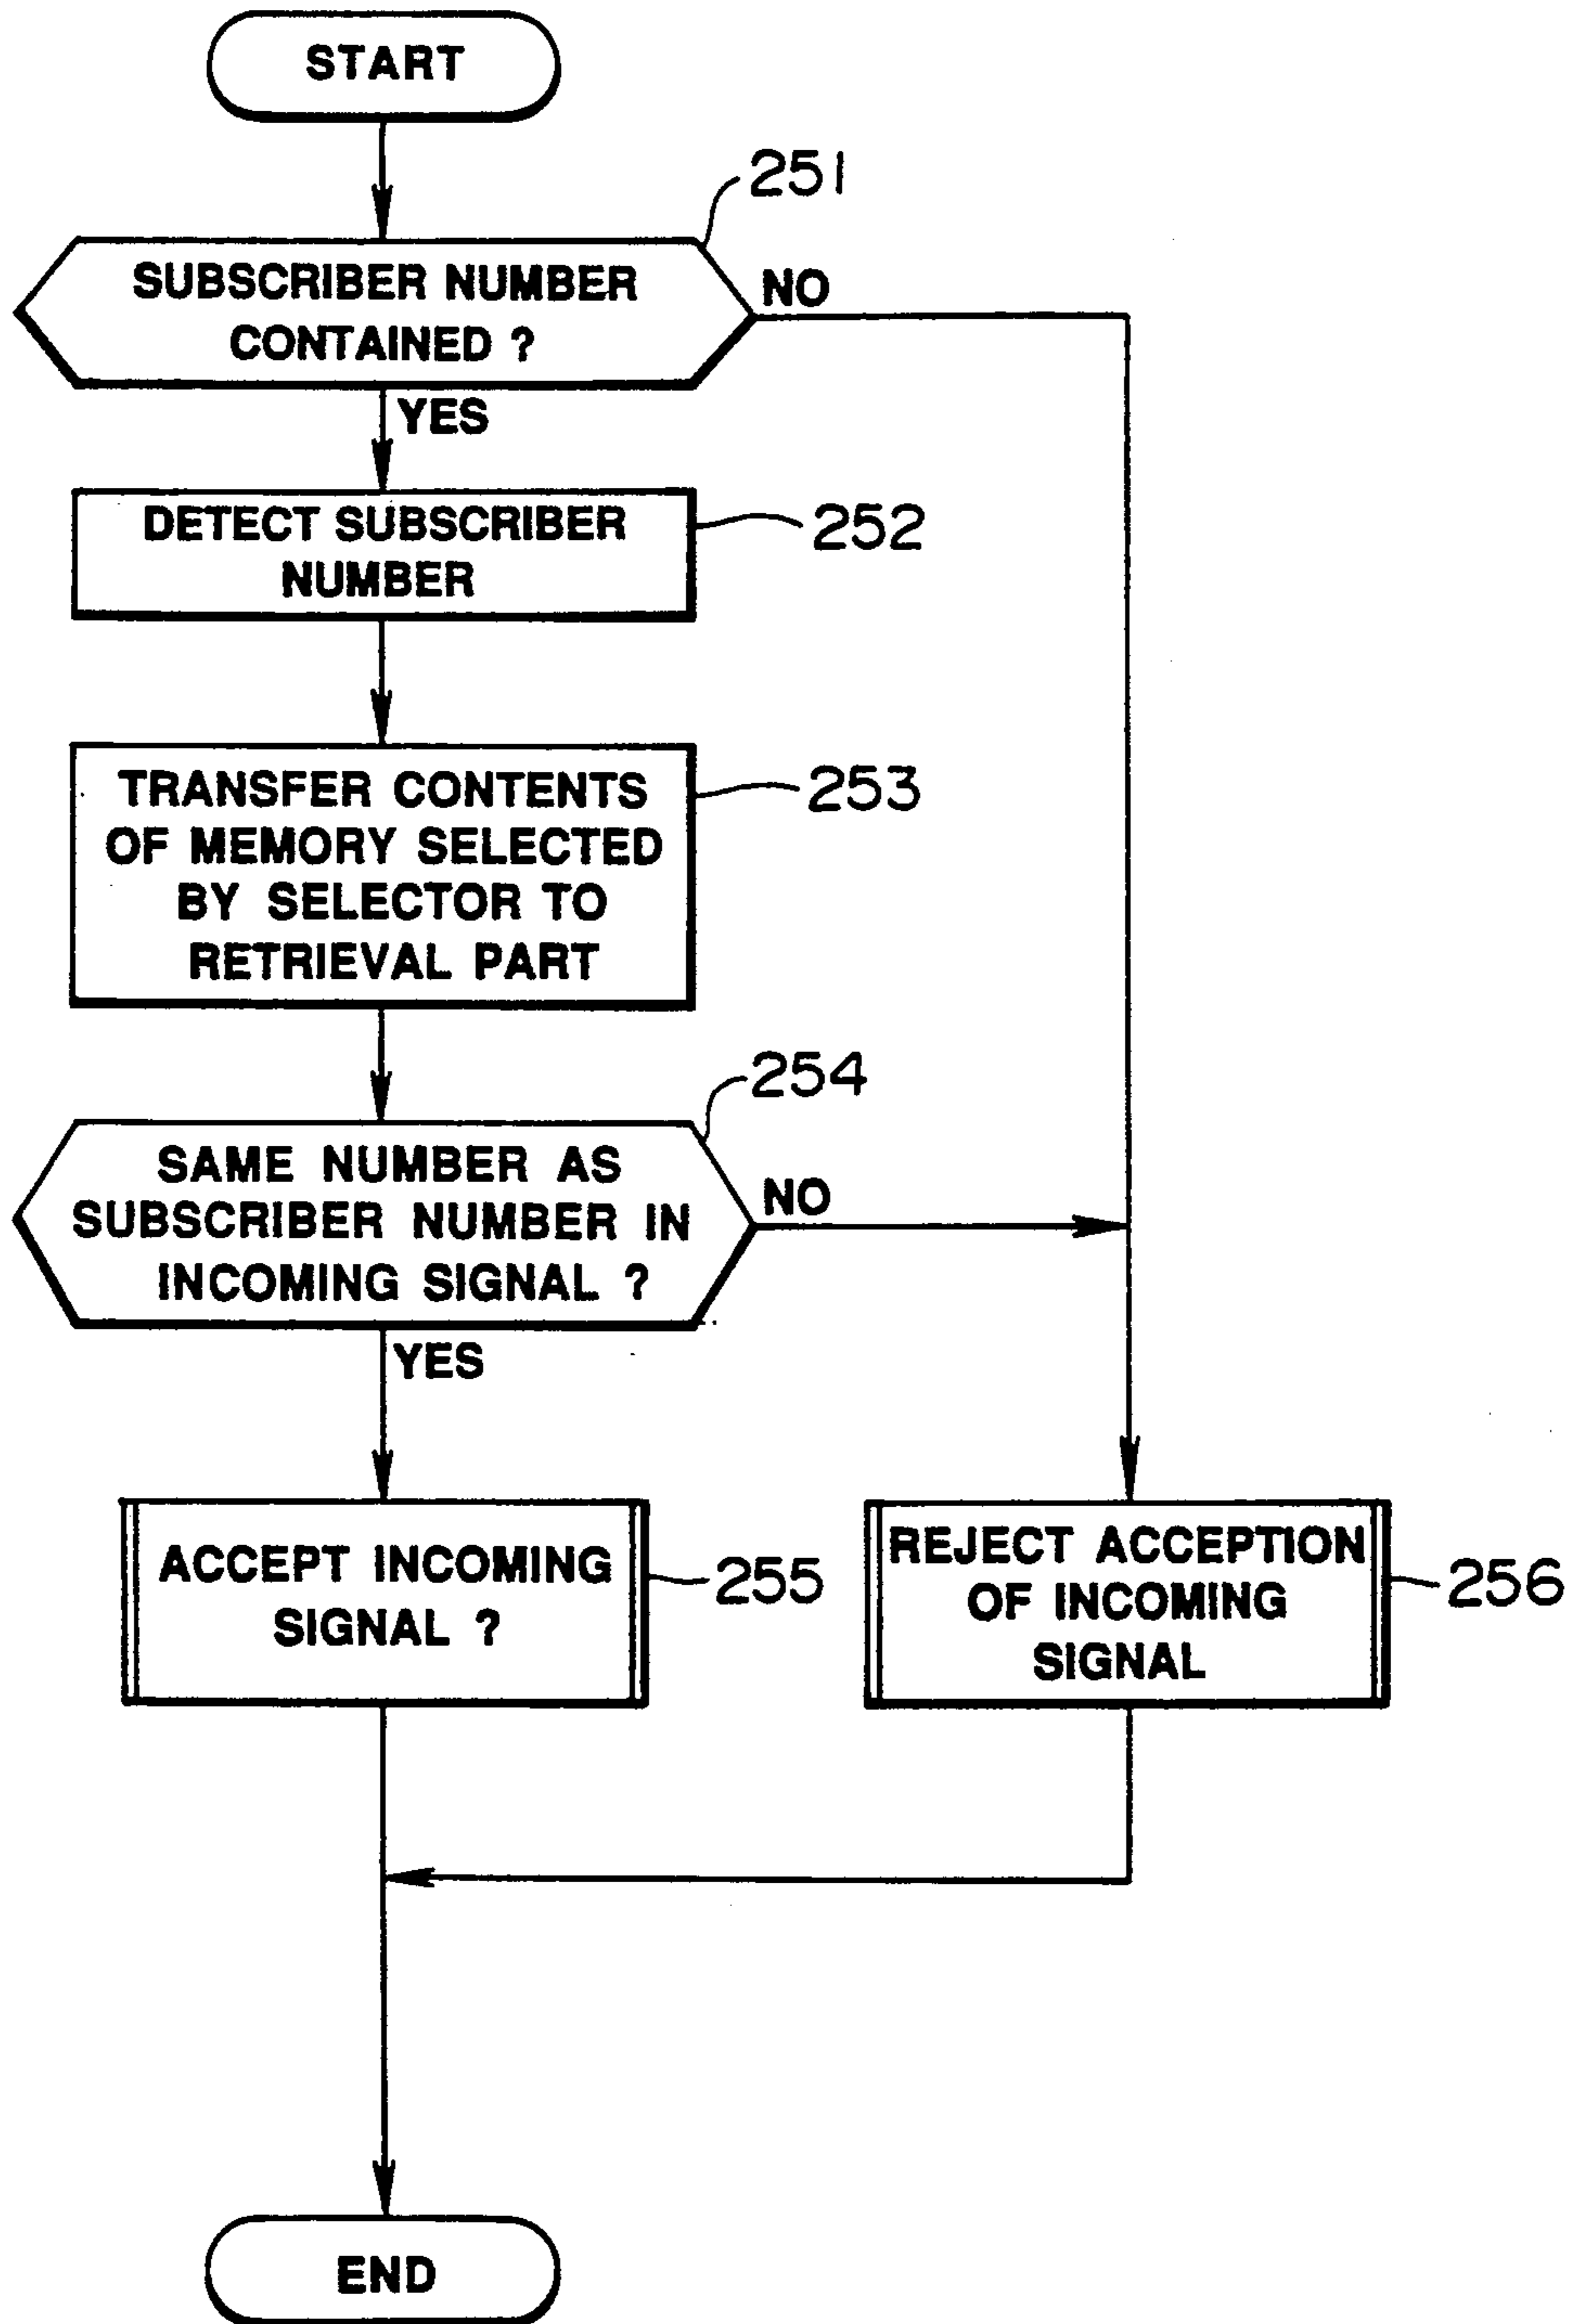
START

251

SUBSCRIBER NUMBER CONTAINED ?

NO

YES

DETECT SUBSCRIBER NUMBER

252

TRANSFER CONTENTS OF MEMORY SELECTED BY SELECTOR TO RETRIEVAL PART

253

254

SAME NUMBER AS SUBSCRIBER NUMBER IN INCOMING SIGNAL ?

NO

YES

ACCEPT INCOMING SIGNAL ?

255

REJECT ACCEPTION OF INCOMING SIGNAL

256

END